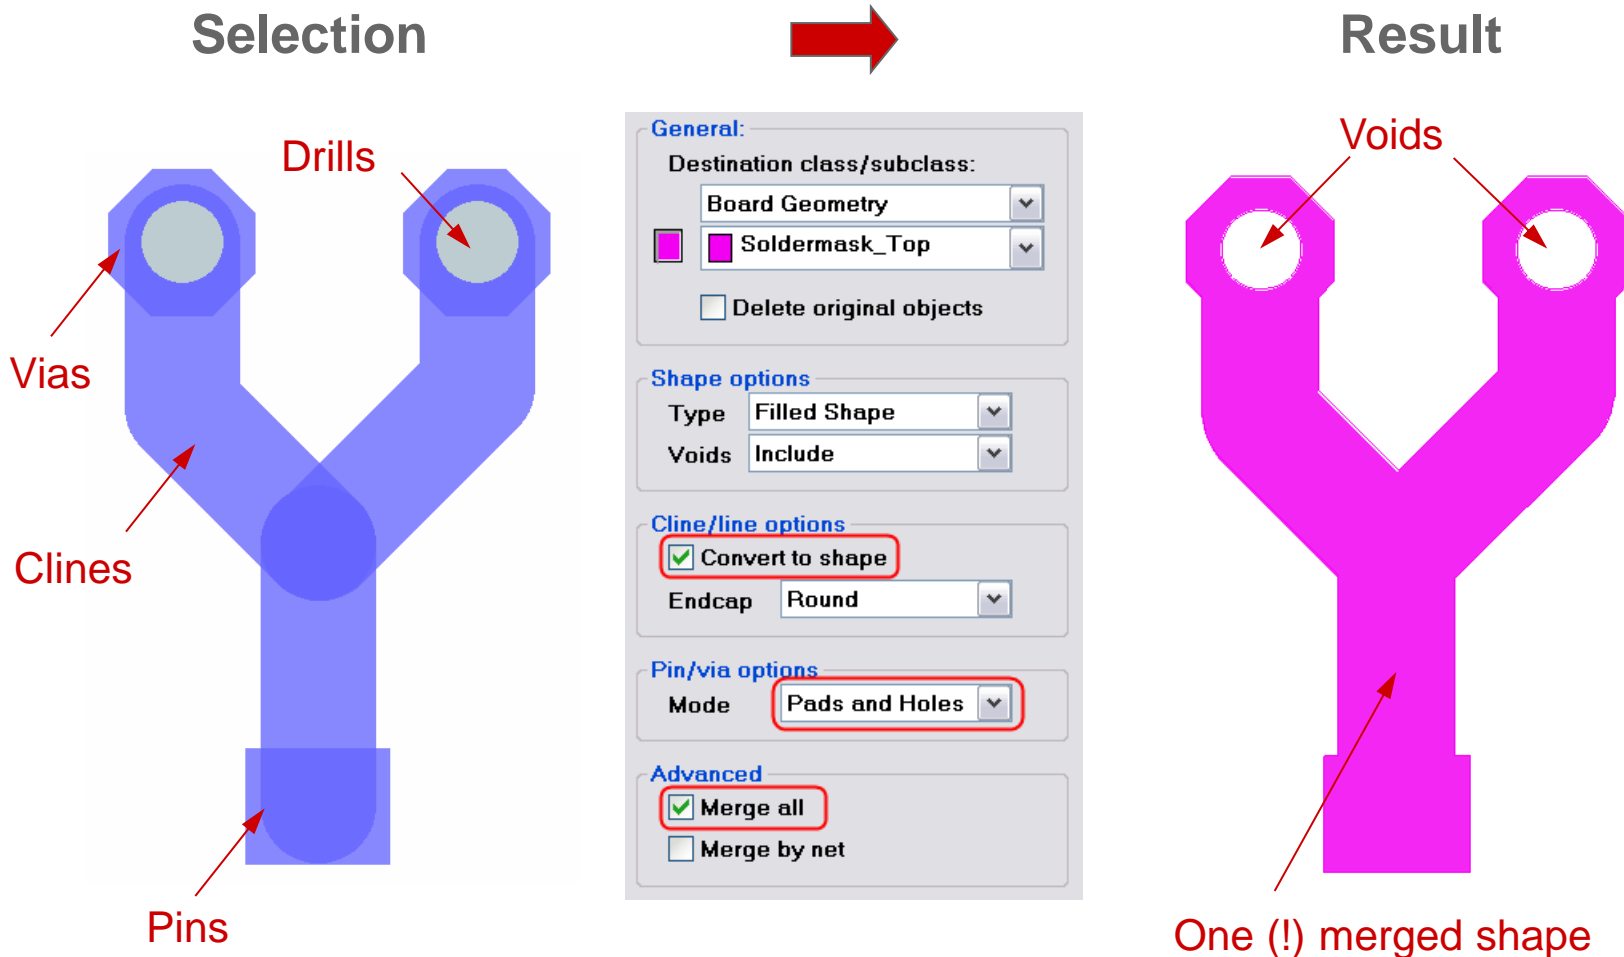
Selection

Result

Drills

Vias

Clines

Pins

General:
Destination class/subclass:
Board Geometry
Soldermask_Top
Delete original objects

Shape options
Type Filled Shape
Voids Include

Cline/line options
Convert to shape
Endcap Round

Pin/via options
Mode Pads and Holes

Advanced
Merge all
Merge by net

Voids

One (!) merged shape